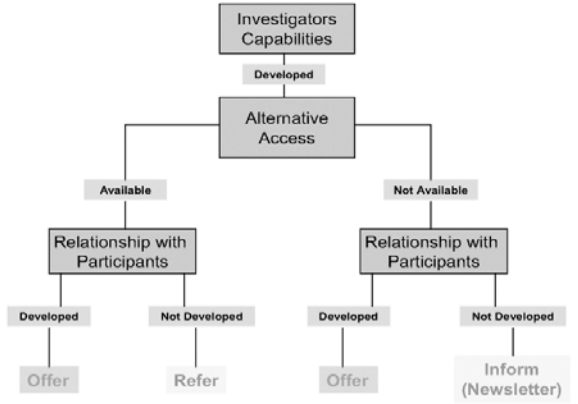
Investigators Capabilities

Developed

Alternative Access

Available

Not Available

Relationship with Participants

Relationship with Participants

Developed

Not Developed

Developed

Not Developed

Offer

Refer

Offer

Inform (Newsletter)